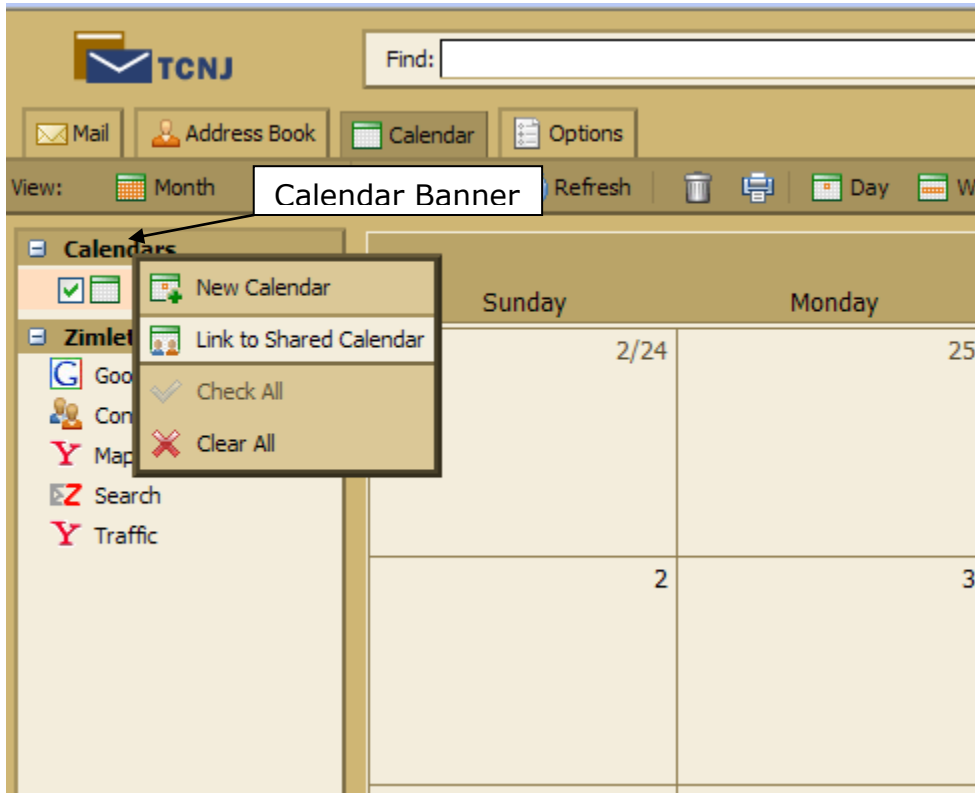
TCNJ

Find:

Mail
Address Book
Calendar
Options

View:
Month
Calendar Banner
Refresh
Day
W

Calendars
New Calendar
Link to Shared Calendar
Check All
Clear All

Zimlet
Goo
Con
Map
Search
Traffic

Sunday
Monday
2/24
25
2
3